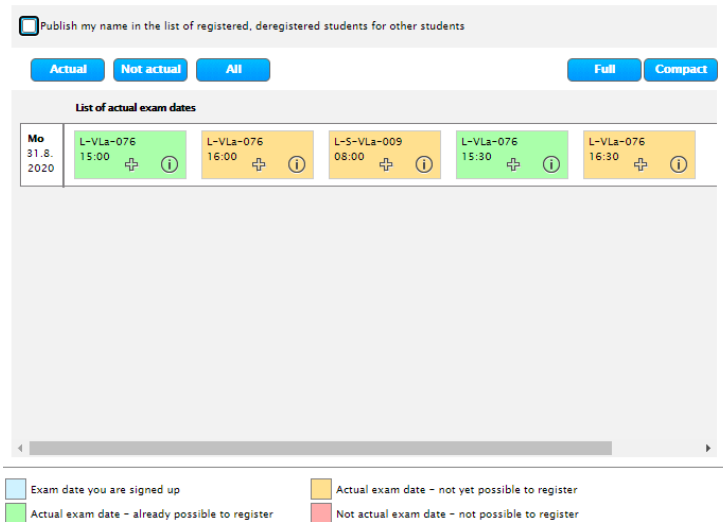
Publish my name in the list of registered, deregistered students for other students

Actual Not actual All Full Compact

List of actual exam dates

| Mo 31.8. 2020 | L-VLa-076 15:00 | L-VLa-076 16:00 | L-S-VLa-009 08:00 | L-VLa-076 15:30 | L-VLa-076 16:30 |
|---|---|---|---|---|---|

Exam date you are signed up
Actual exam date - already possible to register
Actual exam date - not yet possible to register
Not actual exam date - not possible to register